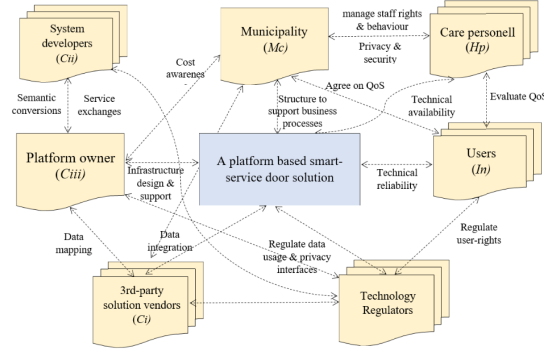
System developers (*Cii*)

Municipality (*Mc*)

manage staff rights & behaviour

Privacy & security

Care personell (*Hp*)

Cost awarenes

Semantic conversions

Service exchanges

Agree on QoS

Technical availability

Evaluate QoS

Structure to support business processes

Platform owner (*Ciii*)

Infrastructure design & support

A platform based smart-service door solution

Technical reliability

Users (*In*)

Data mapping

Data integration

Regulate data usage & privacy interfaces

Regulate user-rights

3rd-party solution vendors (*Ci*)

Technology Regulators